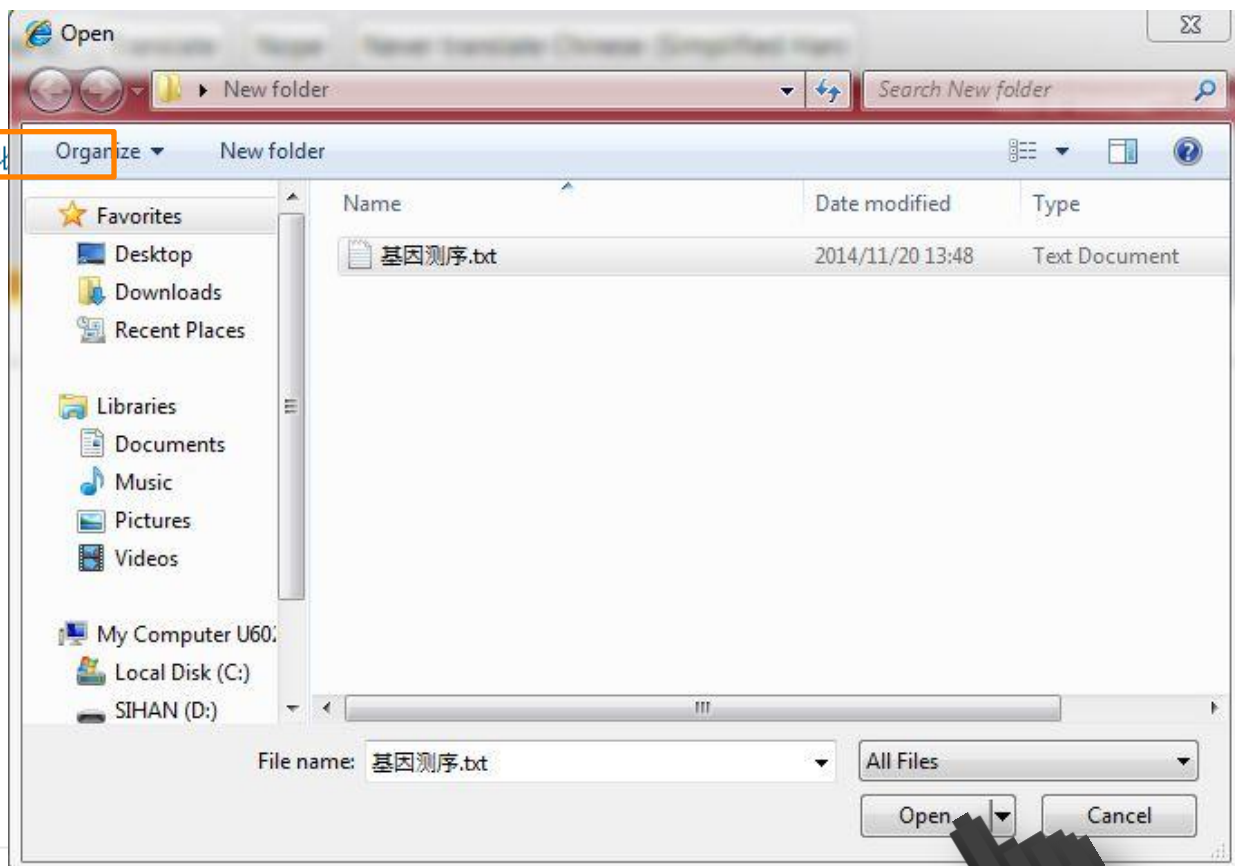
Open

New folder

Search New folder

Organize ▾ New folder

Favorites
Desktop
Downloads
Recent Places

Libraries
Documents
Music
Pictures
Videos

My Computer U60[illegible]
Local Disk (C:)
SIHAN (D:)

| Name | Date modified | Type |
|---|---|---|
| 基因测序.txt | 2014/11/20 13:48 | Text Document |

File name: 基因测序.txt

All Files

Open

Cancel